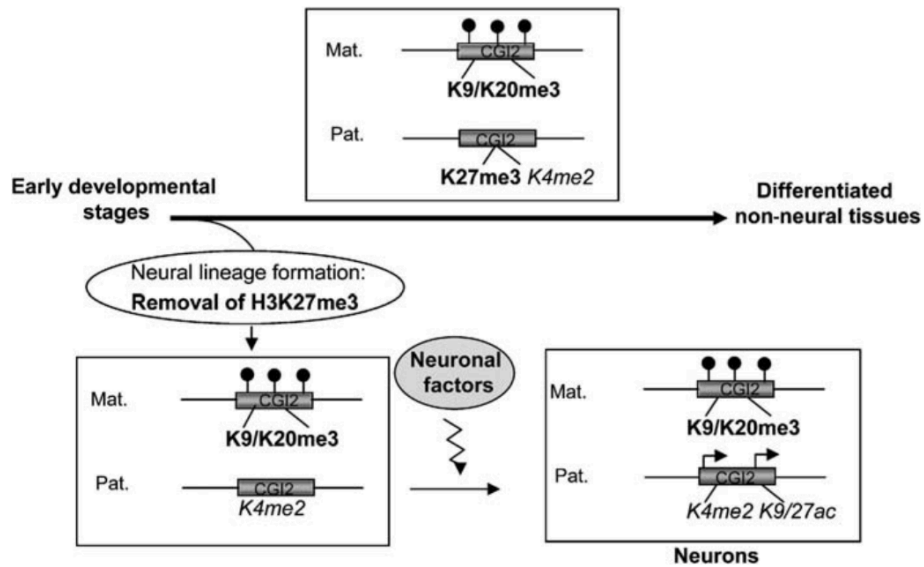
Mat.
CGI2
K9/K20me3

Pat.
CGI2
K27me3 K4me2

Early developmental stages

Differentiated non-neural tissues

Neural lineage formation:
Removal of H3K27me3

Mat.
CGI2
K9/K20me3

Pat.
CGI2
K4me2

Neuronal factors

Mat.
CGI2
K9/K20me3

Pat.
CGI2
K4me2 K9/27ac

Neurons